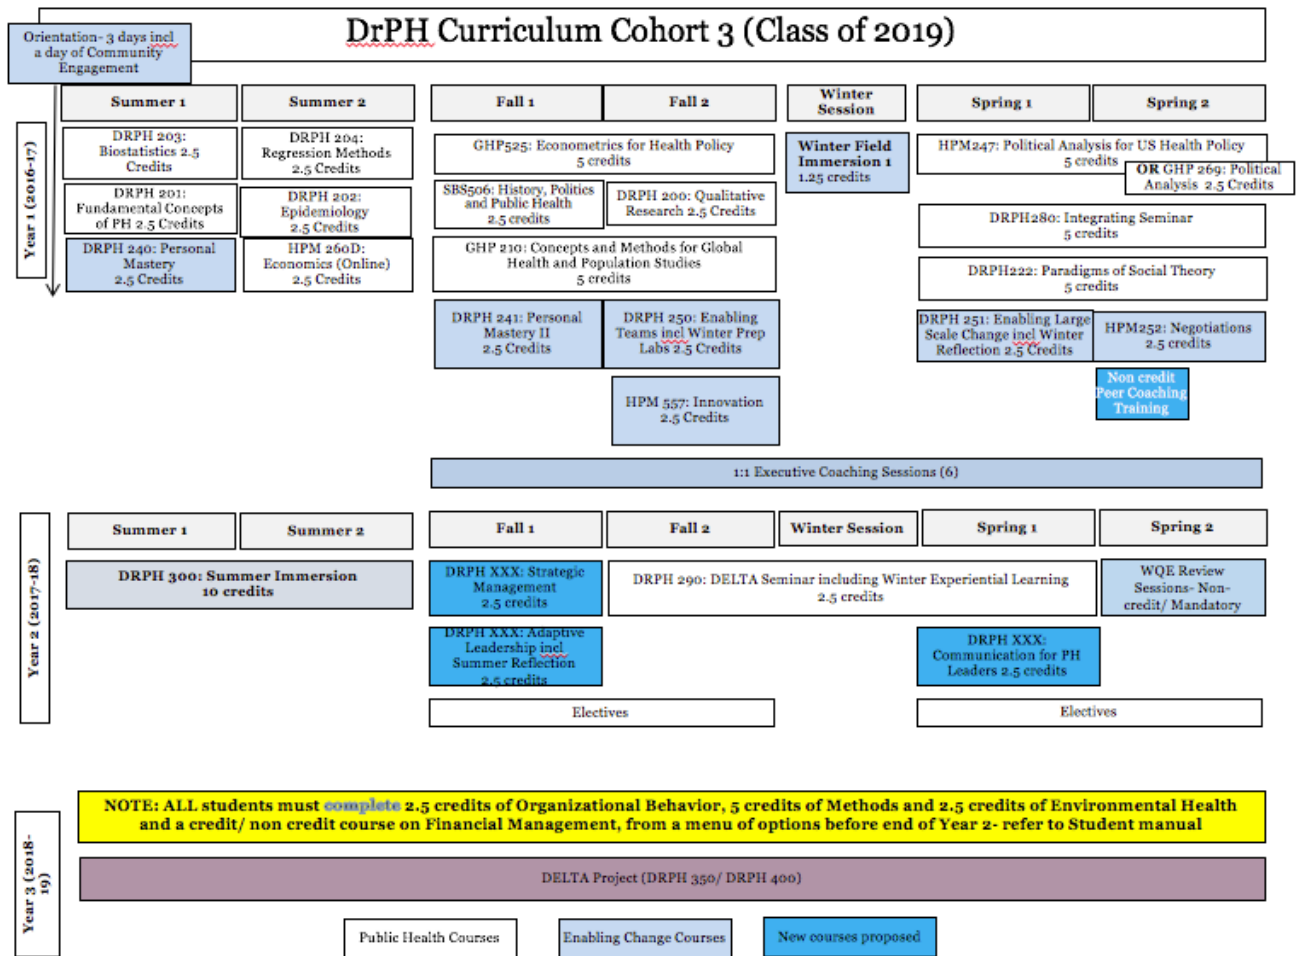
DrPH Curriculum Cohort 3 (Class of 2019)

Orientation- 3 days incl a day of Community Engagement

Year 1 (2016-17)

Summer 1

Summer 2

Fall 1

Fall 2

Winter Session

Spring 1

Spring 2

DRPH 203: Biostatistics 2.5 Credits

DRPH 204: Regression Methods 2.5 Credits

DRPH 201: Fundamental Concepts of PH 2.5 Credits

DRPH 202: Epidemiology 2.5 Credits

DRPH 240: Personal Mastery 2.5 Credits

HPM 260D: Economics (Online) 2.5 Credits

GHP525: Econometrics for Health Policy 5 credits

SBS506: History, Politics and Public Health 2.5 credits

DRPH 200: Qualitative Research 2.5 Credits

GHP 210: Concepts and Methods for Global Health and Population Studies 5 credits

DRPH 241: Personal Mastery II 2.5 Credits

DRPH 250: Enabling Teams incl Winter Prep Labs 2.5 Credits

HPM 557: Innovation 2.5 Credits

Winter Field Immersion 1 1.25 credits

HPM247: Political Analysis for US Health Policy 5 credits

OR GHP 269: Political Analysis 2.5 Credits

DRPH280: Integrating Seminar 5 credits

DRPH222: Paradigms of Social Theory 5 credits

DRPH 251: Enabling Large Scale Change incl Winter Reflection 2.5 Credits

HPM252: Negotiations 2.5 credits

Non credit Peer Coaching Training

1:1 Executive Coaching Sessions (6)

Year 2 (2017-18)

Summer 1

Summer 2

Fall 1

Fall 2

Winter Session

Spring 1

Spring 2

DRPH 300: Summer Immersion 10 credits

DRPH XXX: Strategic Management 2.5 credits

DRPH 290: DELTA Seminar including Winter Experiential Learning 2.5 credits

WQE Review Sessions- Non-credit/ Mandatory

DRPH XXX: Adaptive Leadership incl Summer Reflection 2.5 credits

DRPH XXX: Communication for PH Leaders 2.5 credits

Electives

Electives

Year 3 (2018-19)

NOTE: ALL students must complete 2.5 credits of Organizational Behavior, 5 credits of Methods and 2.5 credits of Environmental Health and a credit/ non credit course on Financial Management, from a menu of options before end of Year 2- refer to Student manual

DELTA Project (DRPH 350/ DRPH 400)

Public Health Courses

Enabling Change Courses

New courses proposed